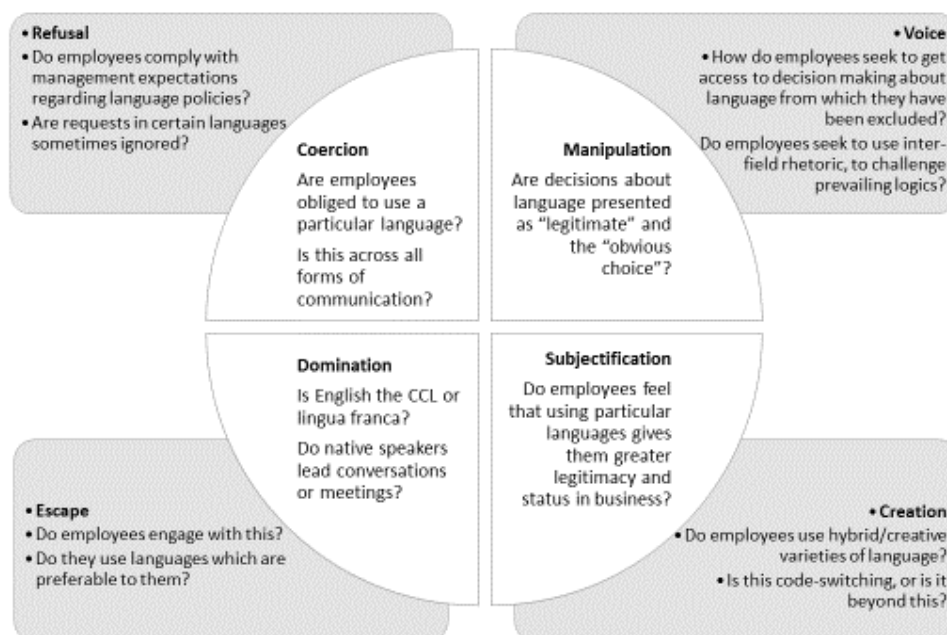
• Refusal
• Do employees comply with management expectations regarding language policies?
• Are requests in certain languages sometimes ignored?

• Voice
• How do employees seek to get access to decision making about language from which they have been excluded?
Do employees seek to use inter-field rhetoric, to challenge prevailing logics?

Coercion
Are employees obliged to use a particular language?
Is this across all forms of communication?

Manipulation
Are decisions about language presented as "legitimate" and the "obvious choice"?

Domination
Is English the CCL or lingua franca?
Do native speakers lead conversations or meetings?

Subjectification
Do employees feel that using particular languages gives them greater legitimacy and status in business?

• Escape
• Do employees engage with this?
• Do they use languages which are preferable to them?

• Creation
• Do employees use hybrid/creative varieties of language?
• Is this code-switching, or is it beyond this?